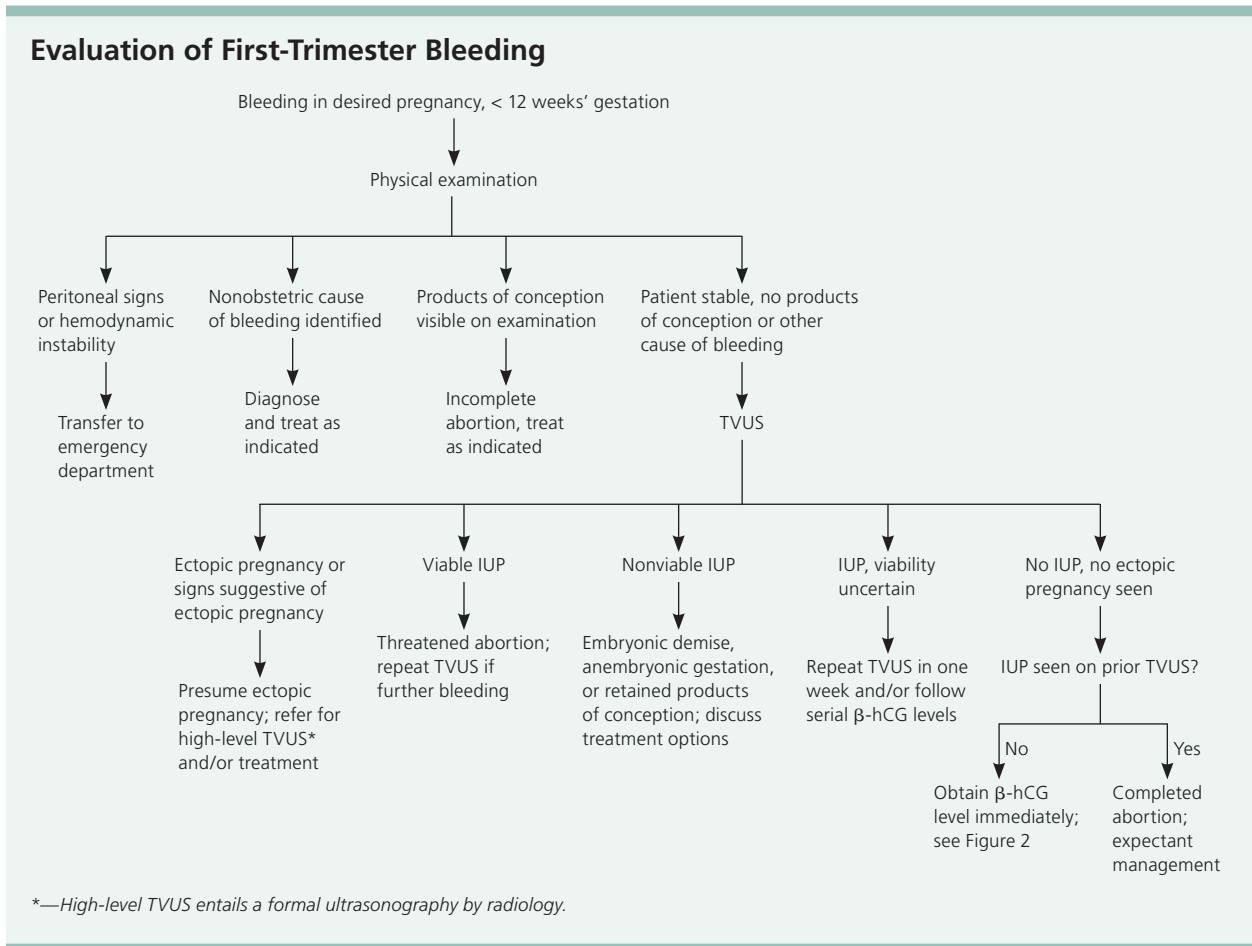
**Evaluation of First-Trimester Bleeding**

Bleeding in desired pregnancy, < 12 weeks' gestation

Physical examination

Peritoneal signs or hemodynamic instability

Transfer to emergency department

Nonobstetric cause of bleeding identified

Diagnose and treat as indicated

Products of conception visible on examination

Incomplete abortion, treat as indicated

Patient stable, no products of conception or other cause of bleeding

TVUS

Ectopic pregnancy or signs suggestive of ectopic pregnancy

Presume ectopic pregnancy; refer for high-level TVUS* and/or treatment

Viable IUP

Threatened abortion; repeat TVUS if further bleeding

Nonviable IUP

Embryonic demise, anembryonic gestation, or retained products of conception; discuss treatment options

IUP, viability uncertain

Repeat TVUS in one week and/or follow serial β-hCG levels

No IUP, no ectopic pregnancy seen

IUP seen on prior TVUS?

No

Obtain β-hCG level immediately; see Figure 2

Yes

Completed abortion; expectant management

*—High-level TVUS entails a formal ultrasonography by radiology.